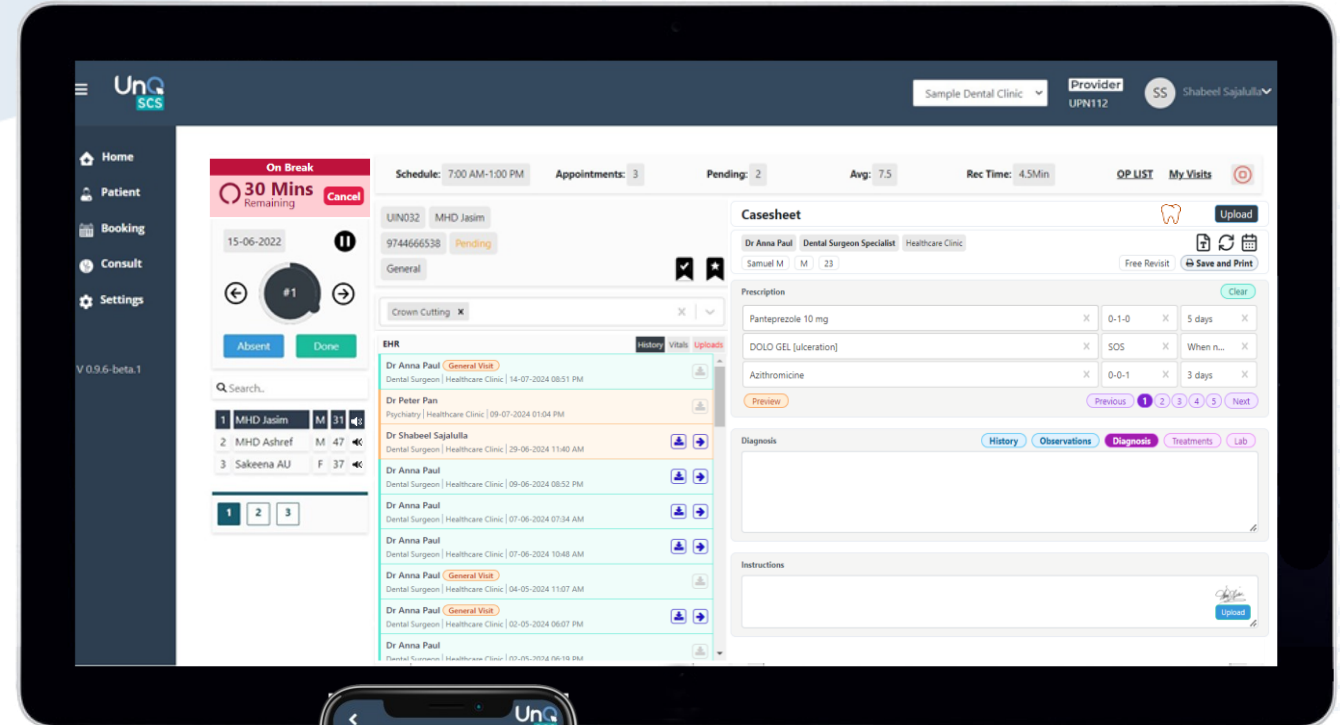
UnQ SCS

Sample Dental Clinic

Provider
UPN112

SS Shabeel Sajalulla

Home
Patient
Booking
Consult
Settings

V 0.9.6-beta.1

On Break
30 Mins
Remaining
Cancel

15-06-2022

#1

Absent Done

Search..

| 1 | MHD Jasim | M | 31 |
|---|---|---|---|
| 2 | MHD Ashref | M | 47 |
| 3 | Sakeena AU | F | 37 |

1 2 3

Schedule: 7:00 AM-1:00 PM Appointments: 3 Pending: 2 Avg: 7.5 Rec Time: 4.5Min OP LIST My Visits

UIN032 MHD Jasim
9744666538 Pending
General

Crown Cutting

EHR History Vitals Uploads

Dr Anna Paul General Visit
Dental Surgeon | Healthcare Clinic | 14-07-2024 08:51 PM

Dr Peter Pan
Psychiatry | Healthcare Clinic | 09-07-2024 01:04 PM

Dr Shabeel Sajalulla
Dental Surgeon | Healthcare Clinic | 29-06-2024 11:40 AM

Dr Anna Paul
Dental Surgeon | Healthcare Clinic | 09-06-2024 08:52 PM

Dr Anna Paul
Dental Surgeon | Healthcare Clinic | 07-06-2024 07:34 AM

Dr Anna Paul
Dental Surgeon | Healthcare Clinic | 07-06-2024 10:48 AM

Dr Anna Paul General Visit
Dental Surgeon | Healthcare Clinic | 04-05-2024 11:07 AM

Dr Anna Paul General Visit
Dental Surgeon | Healthcare Clinic | 02-05-2024 06:07 PM

Dr Anna Paul
Dental Surgeon | Healthcare Clinic | 02-05-2024 06:19 PM

Casesheet Upload

Dr Anna Paul Dental Surgeon Specialist Healthcare Clinic
Samuel M M 23
Free Revisit Save and Print

Prescription Clear

| Panteprezole 10 mg | 0-1-0 | 5 days |
|---|---|---|
| DOLO GEL [ulceration] | SOS | When n... |
| Azithromicine | 0-0-1 | 3 days |

Preview
Previous 1 2 3 4 5 Next

Diagnosis History Observations Diagnosis Treatments Lab

Instructions
Upload

UnQ